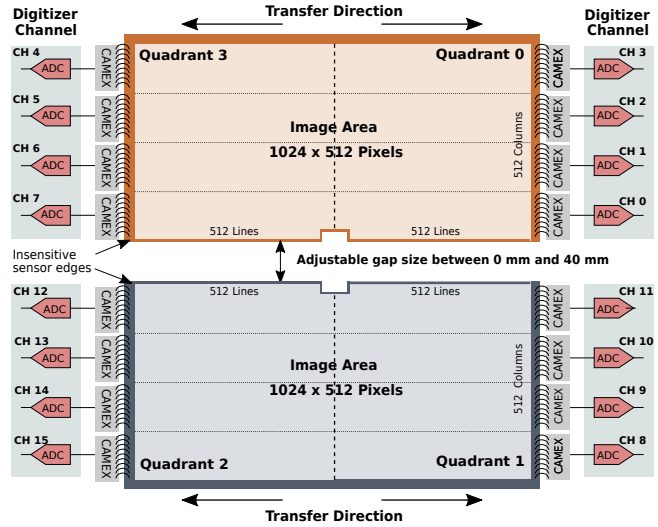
Digitizer Channel

Transfer Direction

Digitizer Channel

CH 4 ADC CAMEX
CH 5 ADC CAMEX
CH 6 ADC CAMEX
CH 7 ADC CAMEX

Quadrant 3

Quadrant 0

Image Area
1024 x 512 Pixels

512 Columns

512 Lines

512 Lines

CAMEX ADC CH 3
CAMEX ADC CH 2
CAMEX ADC CH 1
CAMEX ADC CH 0

Insensitive sensor edges

Adjustable gap size between 0 mm and 40 mm

CH 12 ADC CAMEX
CH 13 ADC CAMEX
CH 14 ADC CAMEX
CH 15 ADC CAMEX

512 Lines

512 Lines

Image Area
1024 x 512 Pixels

512 Columns

Quadrant 2

Quadrant 1

CAMEX ADC CH 11
CAMEX ADC CH 10
CAMEX ADC CH 9
CAMEX ADC CH 8

Transfer Direction